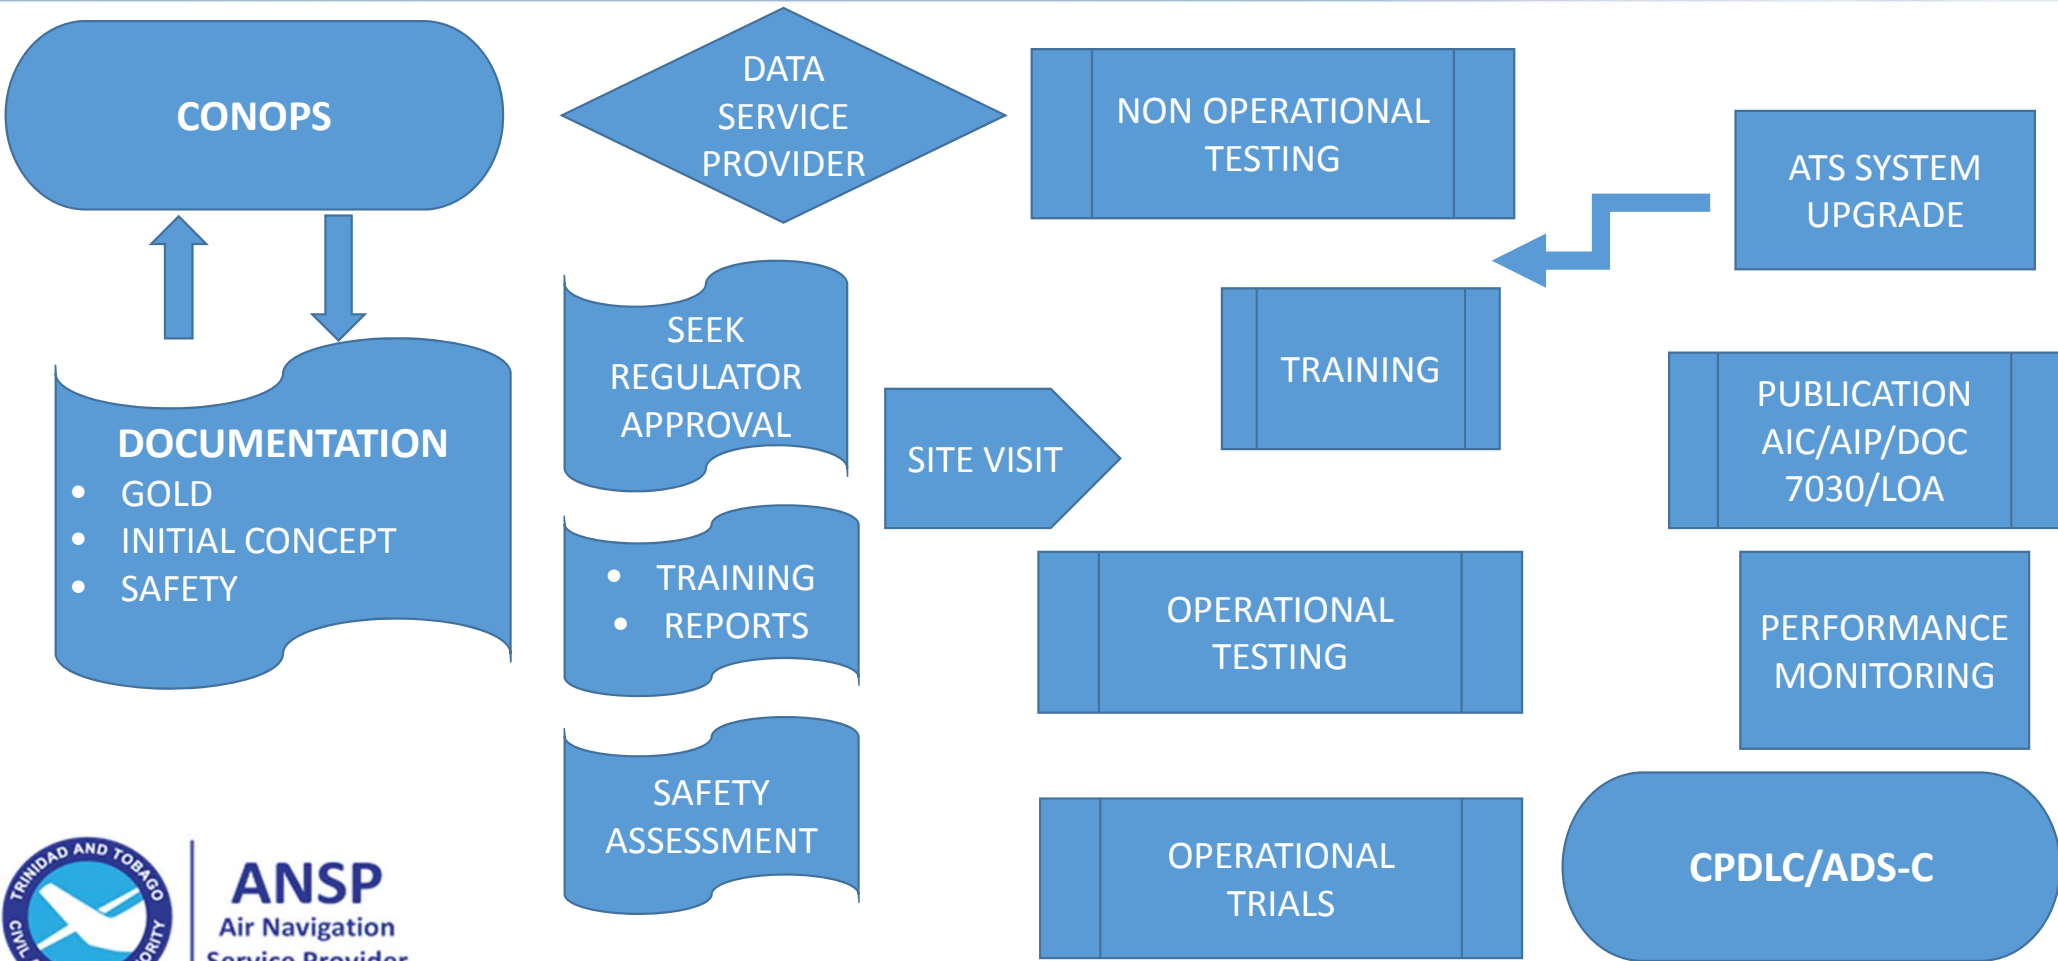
CONOPS

DATA SERVICE PROVIDER

NON OPERATIONAL TESTING

ATS SYSTEM UPGRADE

DOCUMENTATION
- GOLD
- INITIAL CONCEPT
- SAFETY

SEEK REGULATOR APPROVAL

TRAINING

SITE VISIT

PUBLICATION AIC/AIP/DOC 7030/LOA

- TRAINING
- REPORTS

OPERATIONAL TESTING

PERFORMANCE MONITORING

SAFETY ASSESSMENT

OPERATIONAL TRIALS

CPDLC/ADS-C

TRINIDAD AND TOBAGO CIVIL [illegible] AUTHORITY

ANSP
Air Navigation
Service Provider